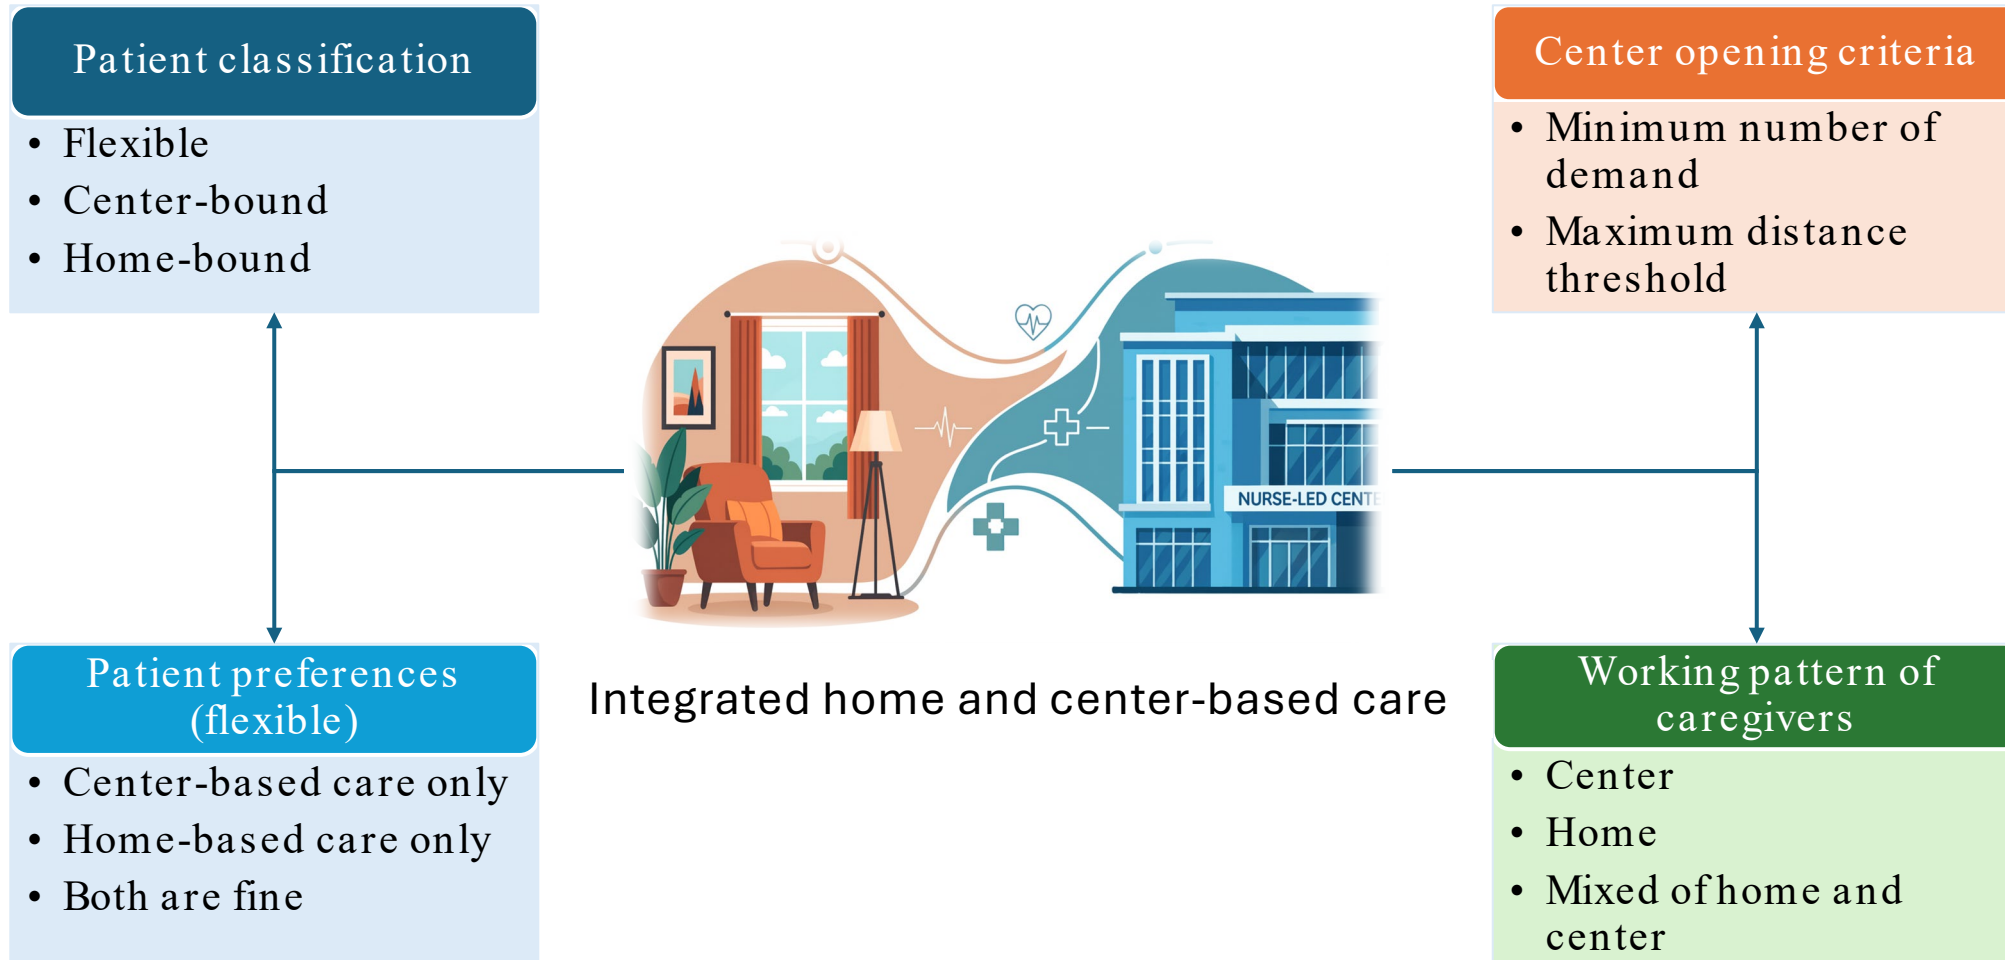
Patient classification

- Flexible
- Center-bound
- Home-bound

Center opening criteria

- Minimum number of demand
- Maximum distance threshold

NURSE-LED CENT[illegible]

Patient preferences (flexible)

- Center-based care only
- Home-based care only
- Both are fine

Integrated home and center-based care

Working pattern of caregivers

- Center
- Home
- Mixed of home and center